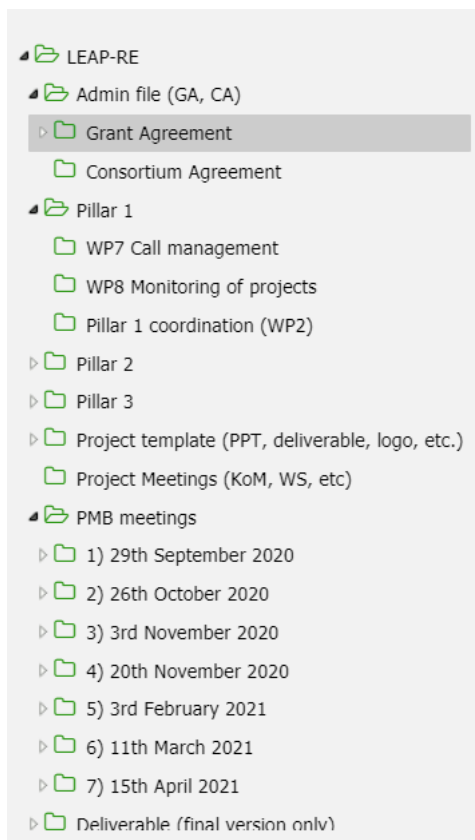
LEAP-RE
Admin file (GA, CA)
Grant Agreement
Consortium Agreement
Pillar 1
WP7 Call management
WP8 Monitoring of projects
Pillar 1 coordination (WP2)
Pillar 2
Pillar 3
Project template (PPT, deliverable, logo, etc.)
Project Meetings (KoM, WS, etc)
PMB meetings
1) 29th September 2020
2) 26th October 2020
3) 3rd November 2020
4) 20th November 2020
5) 3rd February 2021
6) 11th March 2021
7) 15th April 2021
Deliverable (final version only)